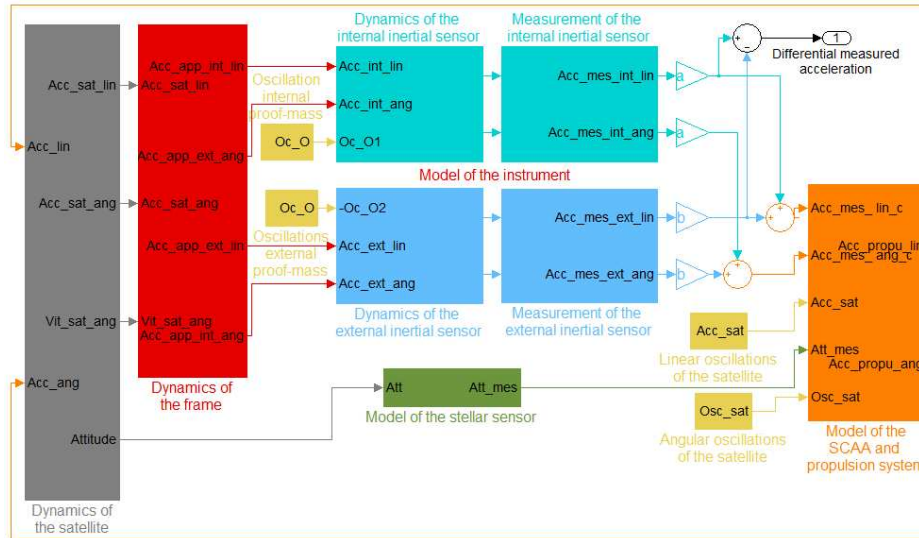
Dynamics of the internal inertial sensor

Measurement of the internal inertial sensor

1

Differential measured acceleration

Acc_sat_lin

Acc_app_int_lin

Acc_sat_lin

Oscillation internal proof-mass

Acc_int_lin

Acc_mes_int_lin

a

Acc_lin

Acc_int_ang

Acc_app_ext_ang

Oc_O

Oc_O1

Acc_mes_int_ang

a

Model of the instrument

Acc_sat_ang

Acc_sat_ang

Oc_O

-Oc_O2

Acc_mes_ext_lin

b

Acc_mes_lin_c

Acc_app_ext_lin

Oscillations external proof-mass

Acc_ext_lin

Acc_propu_lin

Acc_mes_ang_c

Acc_ext_ang

Acc_mes_ext_ang

b

Acc_sat

Vit_sat_ang

Vit_sat_ang

Acc_app_int_ang

Dynamics of the external inertial sensor

Measurement of the external inertial sensor

Acc_sat

Linear oscillations of the satellite

Att_mes

Acc_propu_ang

Acc_ang

Dynamics of the frame

Att

Att_mes

Model of the stellar sensor

Osc_sat

Osc_sat

Attitude

Angular oscillations of the satellite

Model of the SCAA and propulsion system

Dynamics of the satellite